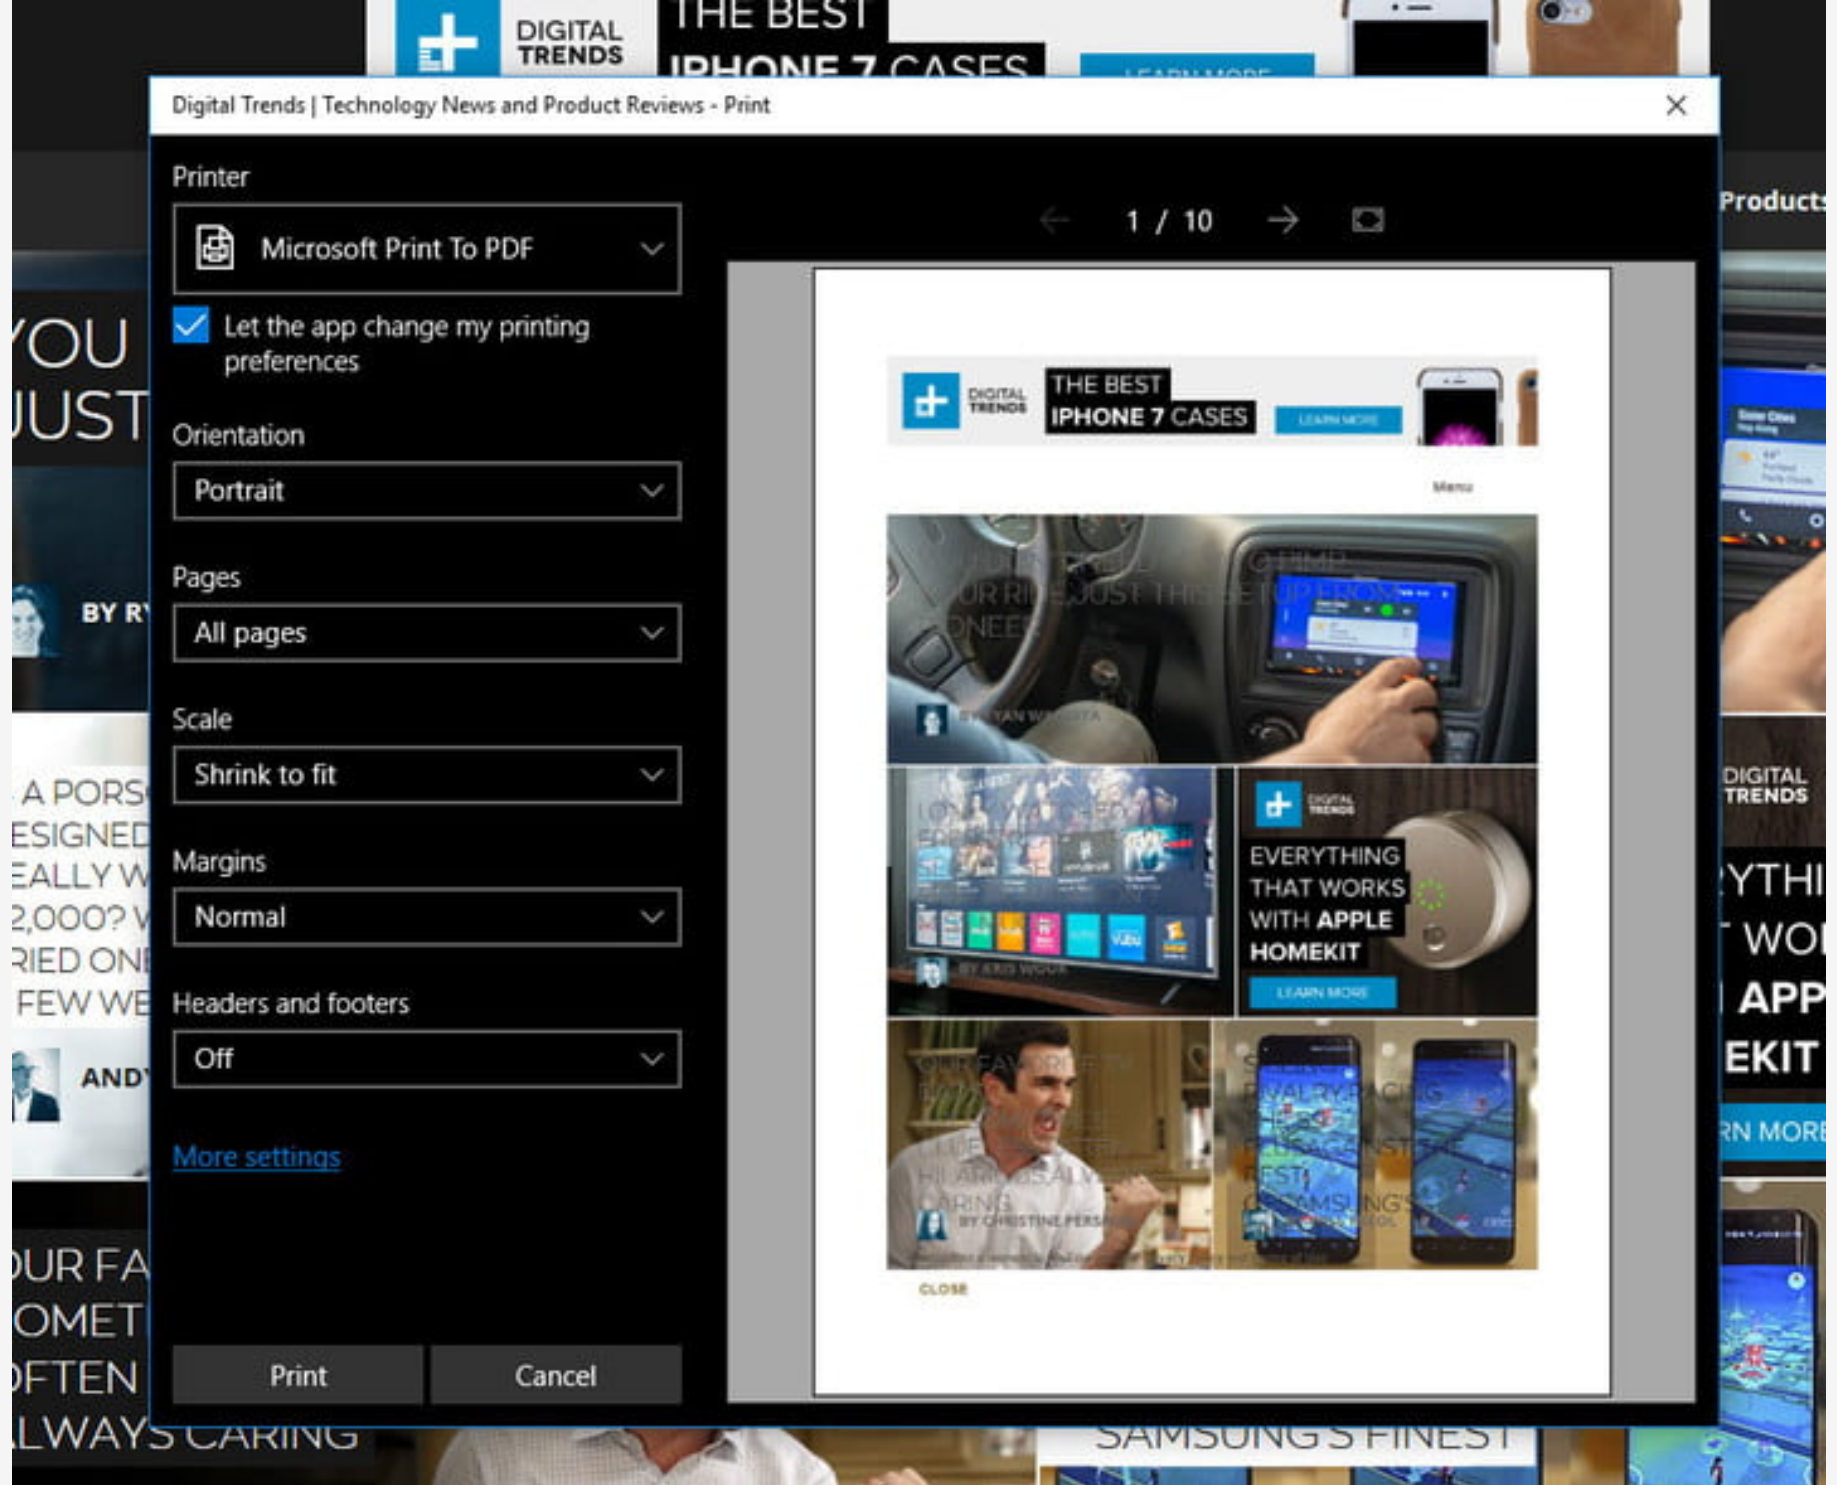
DIGITAL TRENDS THE BEST IPHONE 7 CASES

Digital Trends | Technology News and Product Reviews - Print

Printer

Microsoft Print To PDF

Let the app change my printing preferences

Orientation

Portrait

Pages

All pages

Scale

Shrink to fit

Margins

Normal

Headers and footers

Off

More settings

Print

Cancel

1 / 10

DIGITAL TRENDS THE BEST IPHONE 7 CASES LEARN MORE

Menu

DIGITAL TRENDS EVERYTHING THAT WORKS WITH APPLE HOMEKIT LEARN MORE

CLOSE

Products

YOU JUST

BY R

A PORS ESIGNED EALLY W 2,000? RIED ON FEW WE

ANDY

OUR FA OMET OFTEN LWAYS CARING

SAMSUNG'S FINEST

DIGITAL TRENDS YTHI WO APP EKIT RN MORE